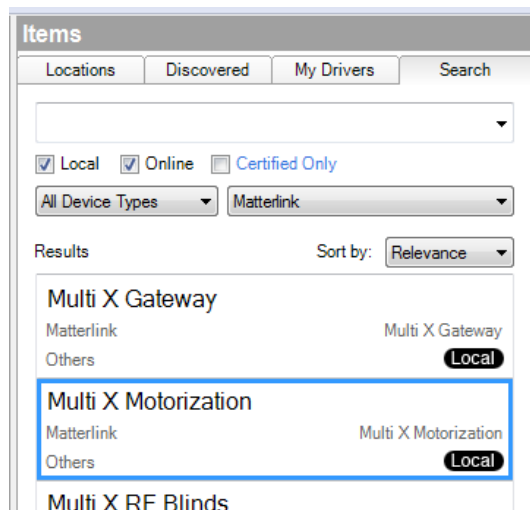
Items

Locations | Discovered | My Drivers | Search

Local Online Certified Only

All Device Types
Matterlink

Results

Sort by: Relevance

Multi X Gateway
Matterlink
Multi X Gateway
Others
Local

Multi X Motorization
Matterlink
Multi X Motorization
Others
Local

Multi X RF Blinds